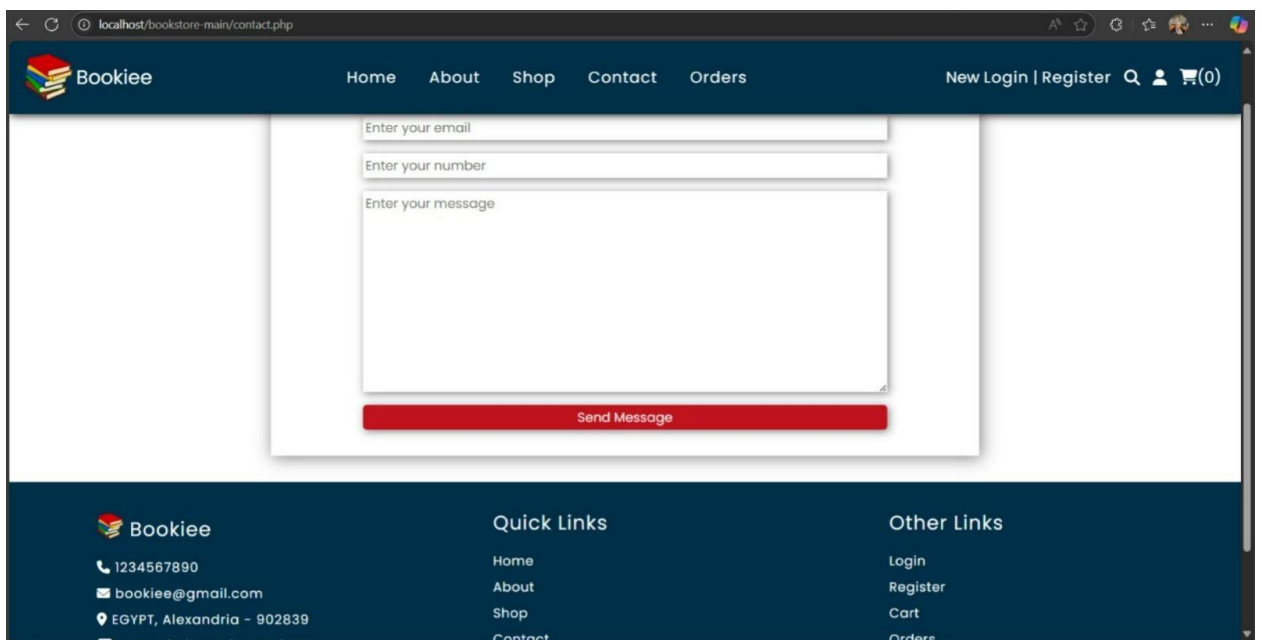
localhost/bookstore-main/contact.php

Bookiee

Home About Shop Contact Orders

New Login | Register (0)

Enter your email

Enter your number

Enter your message

Send Message

Bookiee

1234567890

bookiee@gmail.com

EGYPT, Alexandria - 902839

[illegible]

Quick Links

Home

About

Shop

Contact

Other Links

Login

Register

Cart

Orders